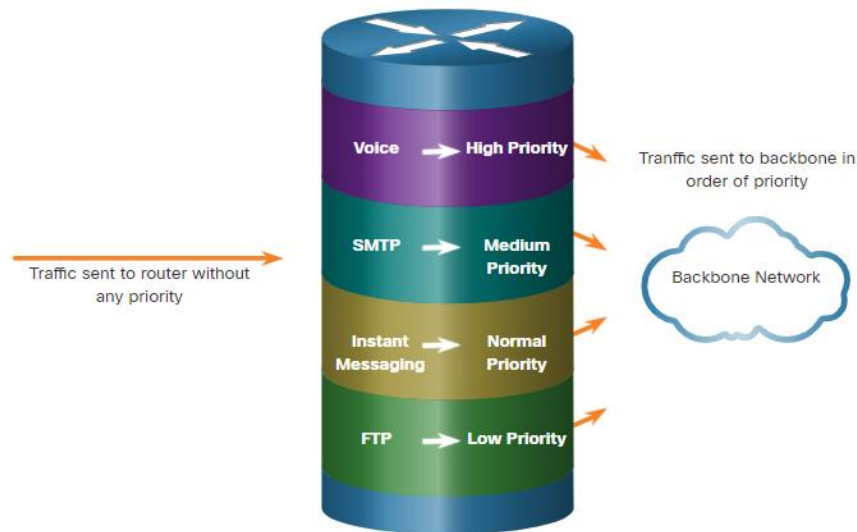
Traffic sent to router without any priority

Voice → High Priority

SMTP → Medium Priority

Instant Messaging → Normal Priority

FTP → Low Priority

Tranffic sent to backbone in order of priority

Backbone Network